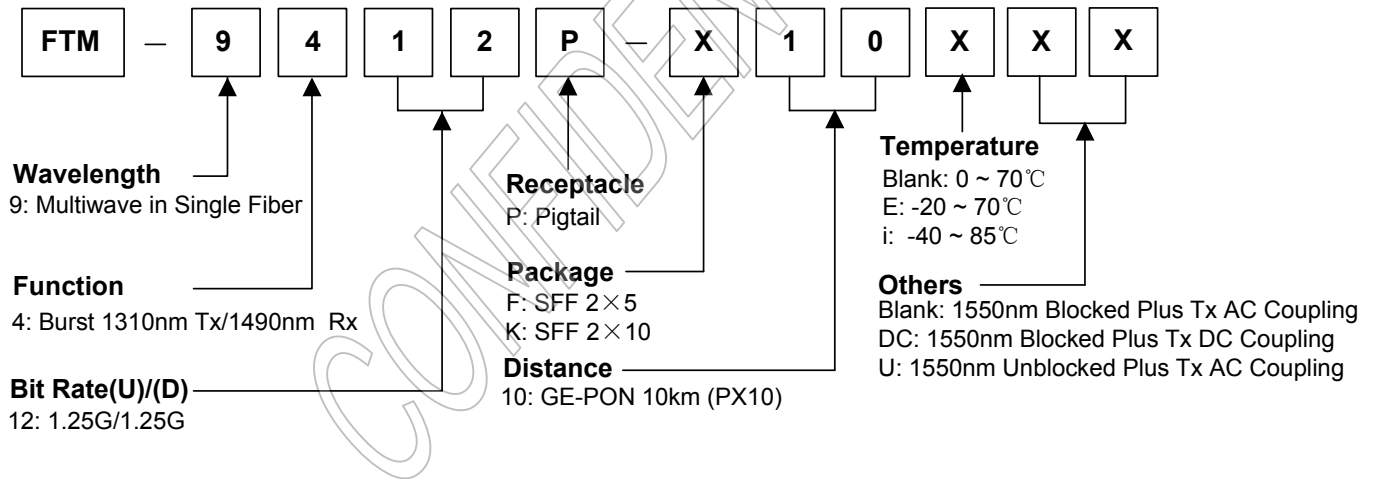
FTM — 9 4 1 2 P — X 1 0 X X X

Wavelength
9: Multiwave in Single Fiber

Function
4: Burst 1310nm Tx/1490nm Rx

Bit Rate(U)/(D)
12: 1.25G/1.25G

Receptacle
P: Pigtail

Package
F: SFF 2×5
K: SFF 2×10

Distance
10: GE-PON 10km (PX10)

Temperature
Blank: 0 ~ 70℃
E: -20 ~ 70℃
i: -40 ~ 85℃

Others
Blank: 1550nm Blocked Plus Tx AC Coupling
DC: 1550nm Blocked Plus Tx DC Coupling
U: 1550nm Unblocked Plus Tx AC Coupling

CONFIDENTIAL